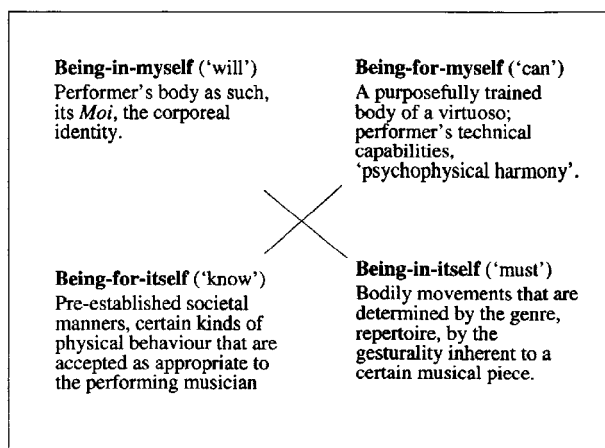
**Being-in-myself** ('will')
Performer's body as such, its *Moi*, the corporeal identity.

**Being-for-myself** ('can')
A purposefully trained body of a virtuoso; performer's technical capabilities, 'psychophysical harmony'.

**Being-for-itself** ('know')
Pre-established societal manners, certain kinds of physical behaviour that are accepted as appropriate to the performing musician

**Being-in-itself** ('must')
Bodily movements that are determined by the genre, repertoire, by the gesturality inherent to a certain musical piece.